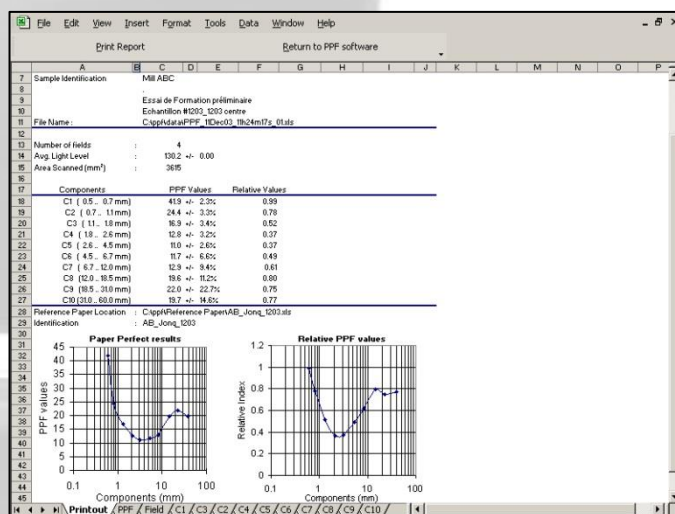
File Edit View Insert Format Tools Data Window Help

Print Report Return to PPF software

| | A | B | C | D | E | F | G | H | I | J | K | L | M | N | O | P |
|---|---|---|---|---|---|---|---|---|---|---|---|---|---|---|---|---|
| 7 | Sample Identification | | Mill ABC | | | | | | | | | | | | | |
| 8 | | | | | | | | | | | | | | | | |
| 9 | | | Essai de Formation préliminaire | | | | | | | | | | | | | |
| 10 | | | Echantillon #1203_1203 centre | | | | | | | | | | | | | |
| 11 | File Name : | | C:\ppf\data\PPF_11Dec03_11h24m17s_01.xls | | | | | | | | | | | | | |
| 12 | | | | | | | | | | | | | | | | |
| 13 | Number of fields | : | 4 | | | | | | | | | | | | | |
| 14 | Avg. Light Level | : | 130.2 +/- 0.00 | | | | | | | | | | | | | |
| 15 | Area Scanned (mm²) | : | 3615 | | | | | | | | | | | | | |
| 16 | | | | | | | | | | | | | | | | |
| 17 | Components | | PPF Values | | | Relative Values | | | | | | | | | | |
| 18 | C1 ( 0.5 .. 0.7 mm) | | 41.9 +/- 2.3% | | | 0.99 | | | | | | | | | | |
| 19 | C2 ( 0.7 .. 1.1 mm) | | 24.4 +/- 3.3% | | | 0.78 | | | | | | | | | | |
| 20 | C3 ( 1.1 .. 1.8 mm) | | 16.9 +/- 3.4% | | | 0.52 | | | | | | | | | | |
| 21 | C4 ( 1.8 .. 2.6 mm) | | 12.8 +/- 3.2% | | | 0.37 | | | | | | | | | | |
| 22 | C5 ( 2.6 .. 4.5 mm) | | 11.0 +/- 2.6% | | | 0.37 | | | | | | | | | | |
| 23 | C6 ( 4.5 .. 6.7 mm) | | 11.7 +/- 6.6% | | | 0.49 | | | | | | | | | | |
| 24 | C7 ( 6.7 .. 12.0 mm) | | 12.9 +/- 9.4% | | | 0.61 | | | | | | | | | | |
| 25 | C8 (12.0 .. 18.5 mm) | | 19.6 +/- 11.2% | | | 0.80 | | | | | | | | | | |
| 26 | C9 (18.5 .. 31.0 mm) | | 22.0 +/- 22.7% | | | 0.75 | | | | | | | | | | |
| 27 | C10 (31.0 .. 60.0 mm) | | 19.7 +/- 14.6% | | | 0.77 | | | | | | | | | | |
| 28 | Reference Paper Location | : | C:\ppf\Reference Paper\AB_Jonq_1203.xls | | | | | | | | | | | | | |
| 29 | Identification | : | AB_Jonq_1203 | | | | | | | | | | | | | |

Paper Perfect results
PPF values
45 40 35 30 25 20 15 10 5 0
0.1 1 10 100
Components (mm)

Relative PPF values
Relative Index
1.2 1 0.8 0.6 0.4 0.2 0
0.1 1 10 100
Components (mm)

Printout / PPF / Field / C1 / C3 / C2 / C4 / C5 / C6 / C7 / C8 / C9 / C10 /